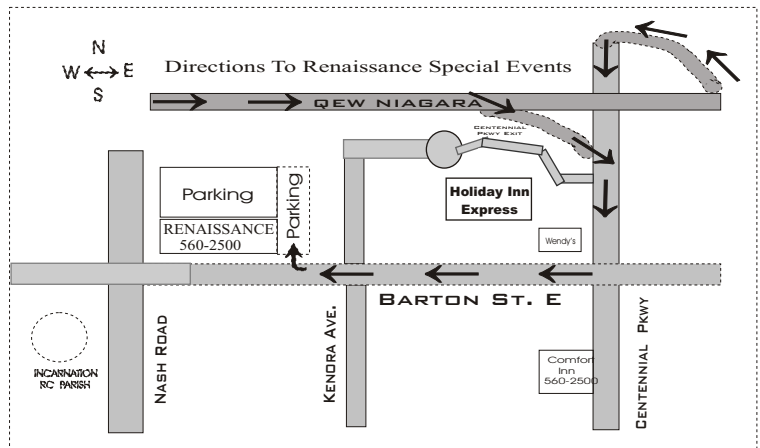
N
W E
S

Directions To Renaissance Special Events

QEW NIAGARA

CENTENNIAL PKWY EXIT

Parking

Parking

RENAISSANCE
560-2500

Holiday Inn Express

Wendy's

BARTON ST. E

INCARNATION RC PARISH

NASH ROAD

KENORA AVE.

Comfor Inn
560-2500

CENTENNIAL PKWY